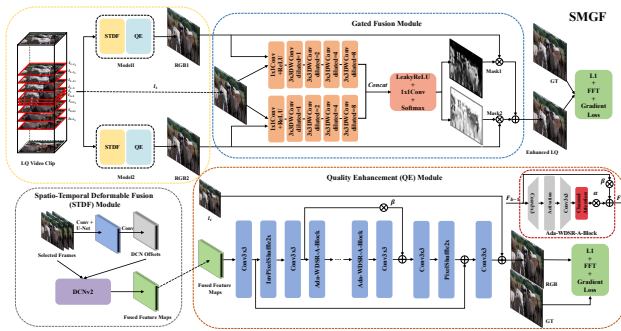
SMGF

Gated Fusion Module

STDF
QE
Model1
RGB1

$I_t$

STDF
QE
Model2
RGB2

LQ Video Clip

1x1Conv dilated=1
3x3DWConv dilated=1
3x3DWConv dilated=2
3x3DWConv dilated=4
3x3DWConv dilated=8

1x1Conv dilated=1
3x3DWConv dilated=1
3x3DWConv dilated=2
3x3DWConv dilated=4
3x3DWConv dilated=8

Concat

LeakyReLU
+
1x1Conv
+
Softmax

Mask1
Mask2

GT

L1
+
FFT
+
Gradient Loss

Enhanced LQ

Spatio-Temporal Deformable Fusion (STDF) Module

Conv + U-Net
Conv

Selected Frames
DCN Offsets

DCNv2

Fused Feature Maps

Quality Enhancement (QE) Module

$I_t$

$\beta$

Fused Feature Maps

Conv3x3
InvPixelShuffle2x
Conv3x3
Ada-WDSR-A-Block
Ada-WDSR-A-Block
Conv3x3
Conv3x3
PixelShuffle2x
Conv3x3

$F_{b-1}$
$F_b$
$\alpha$

Ada-WDSR-A-Block

RGB

L1
+
FFT
+
Gradient Loss

GT